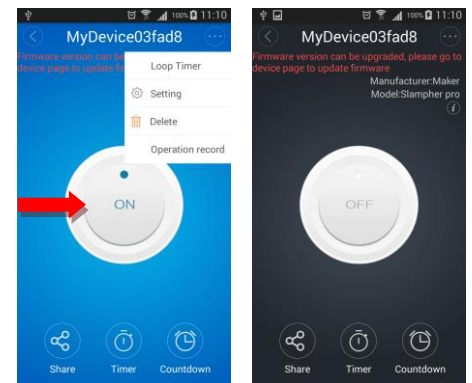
100% 11:10

MyDevice03fad8

Firmware version can be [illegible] device page to update fir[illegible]

Loop Timer

Setting

Delete

Operation record

ON

Share

Timer

Countdown

100% 11:10

MyDevice03fad8

Firmware version can be upgraded, please go to device page to update firmware

Manufacturer:Maker

Model:Slampher pro

OFF

Share

Timer

Countdown